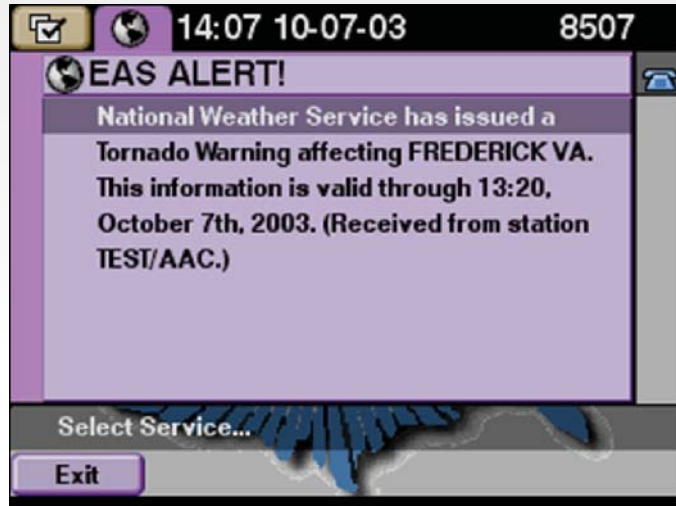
14:07 10-07-03 8507

EAS ALERT!

National Weather Service has issued a Tornado Warning affecting FREDERICK VA. This information is valid through 13:20, October 7th, 2003. (Received from station TEST/AAC.)

Select Service...

Exit